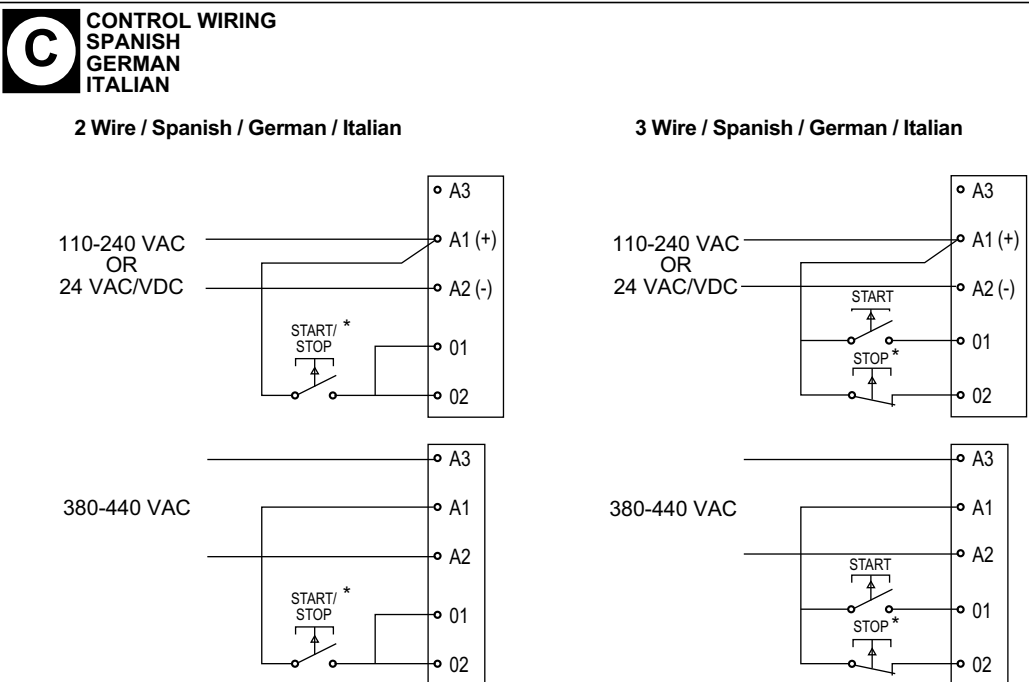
C

CONTROL WIRING
SPANISH
GERMAN
ITALIAN

2 Wire / Spanish / German / Italian

A3
110-240 VAC
OR
24 VAC/VDC
A1 (+)
A2 (-)
START/
STOP *
01
02

A3
380-440 VAC
A1
A2
START/
STOP *
01
02

3 Wire / Spanish / German / Italian

A3
110-240 VAC
OR
24 VAC/VDC
A1 (+)
A2 (-)
START
01
STOP *
02

A3
380-440 VAC
A1
A2
START
01
STOP *
02